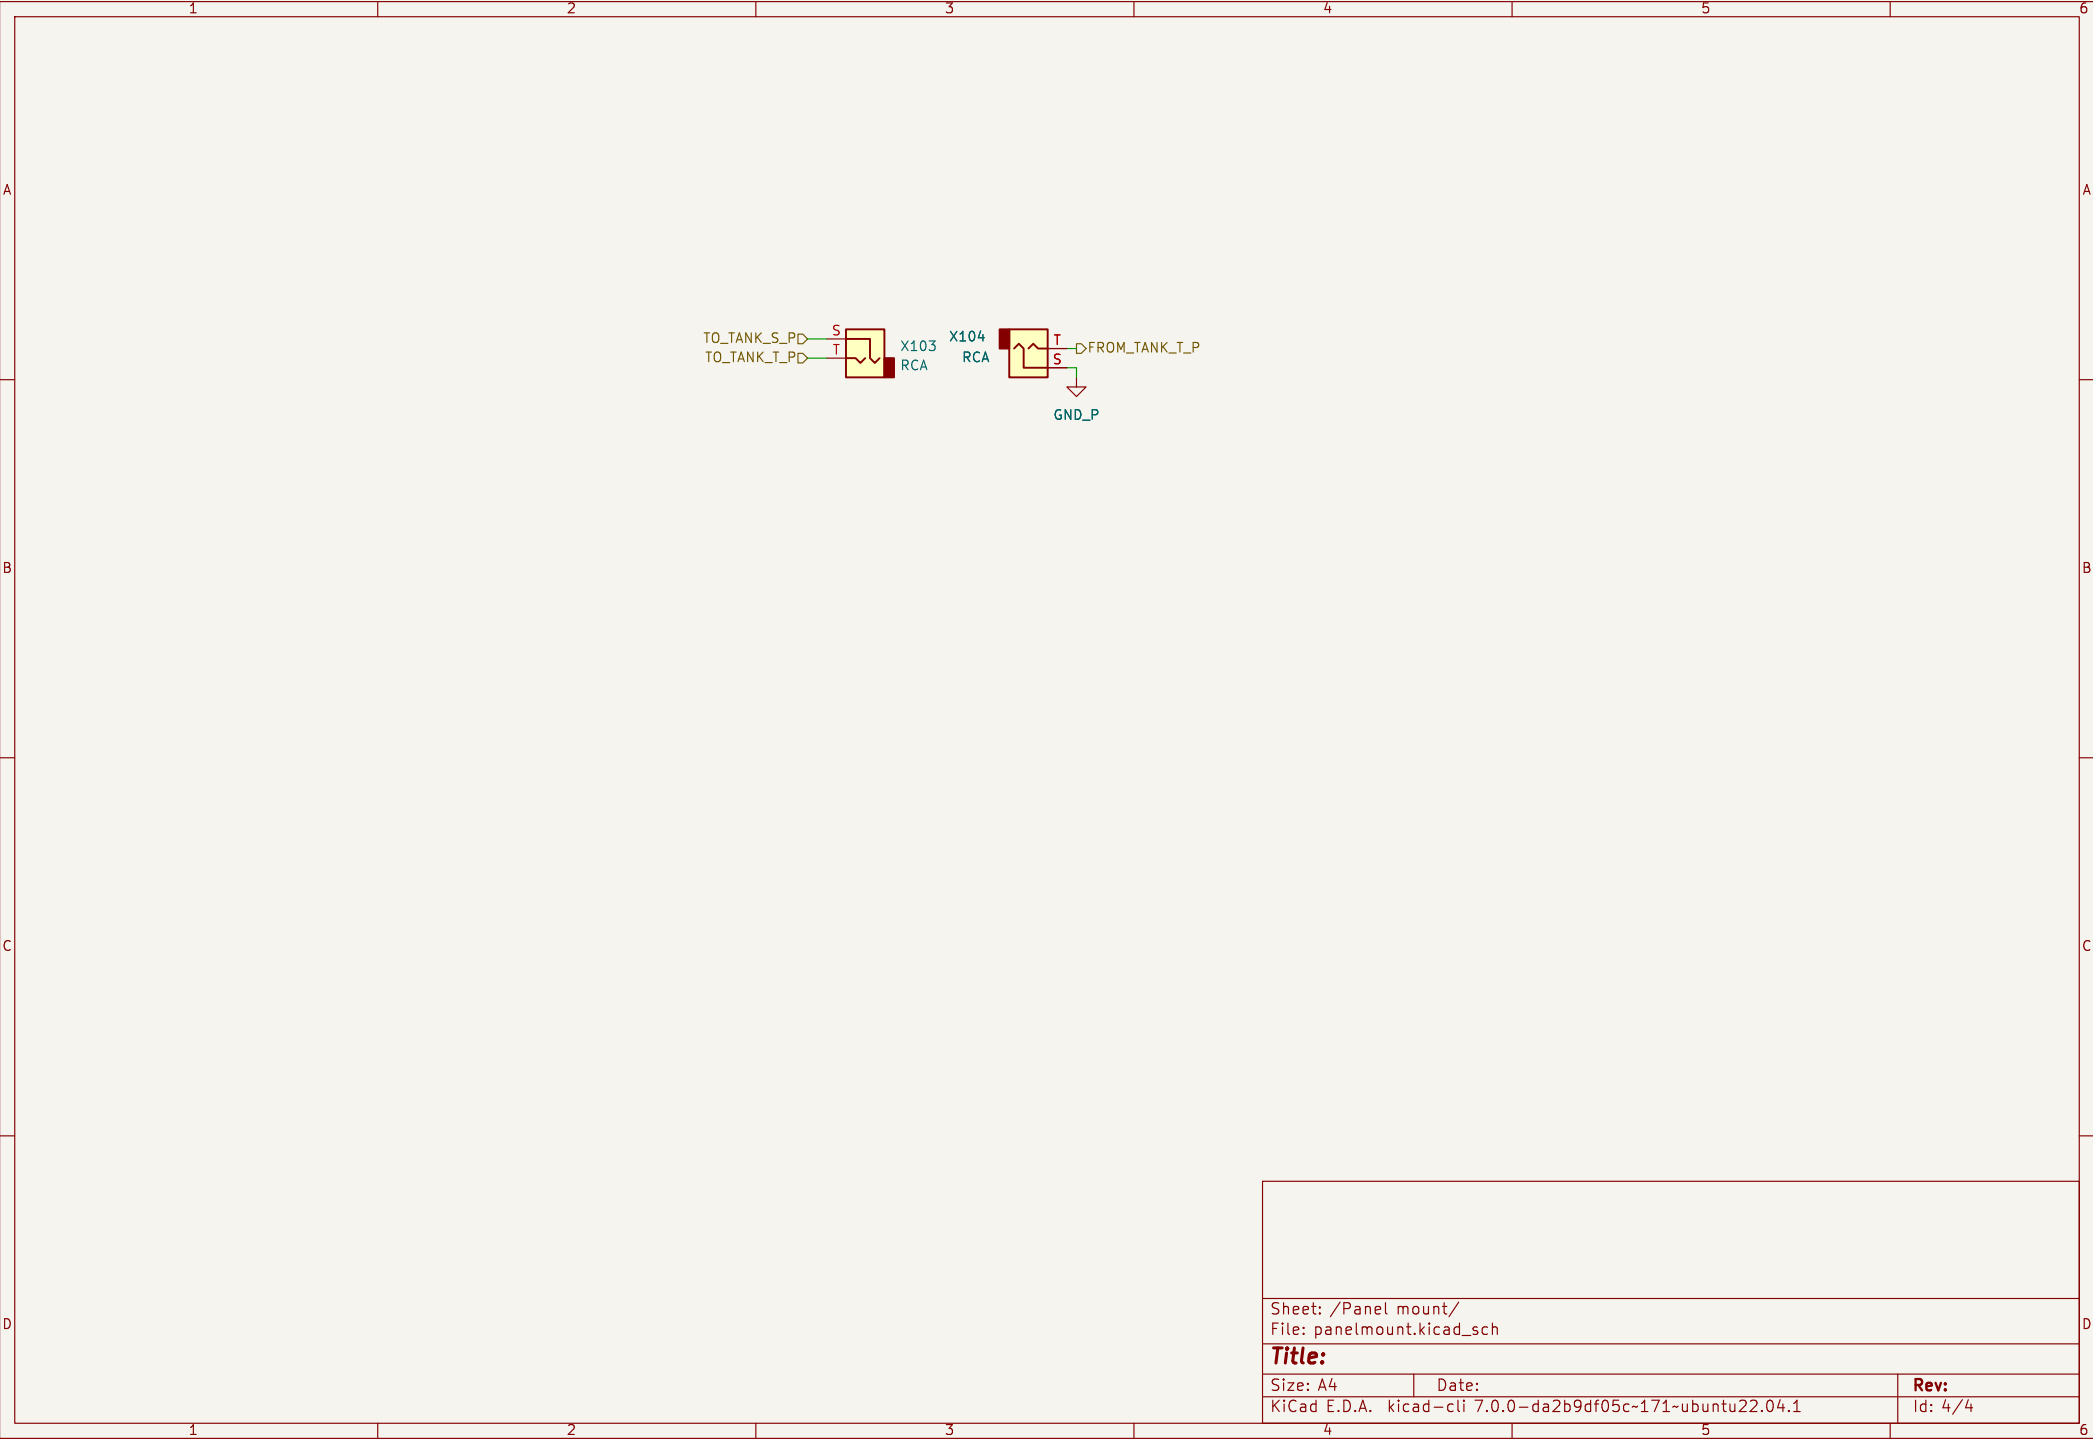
1 2 3 4 5 6

A

TO_TANK_S_P
TO_TANK_T_P
S
T
X103
RCA

X104
RCA
T
S
FROM_TANK_T_P
GND_P

B

C

D

Sheet: /Panel mount/
File: panelmount.kicad_sch

Title:

Size: A4 Date: Rev:
KiCad E.D.A. kicad-cli 7.0.0-da2b9df05c~171~ubuntu22.04.1 Id: 4/4

1 2 3 4 5 6